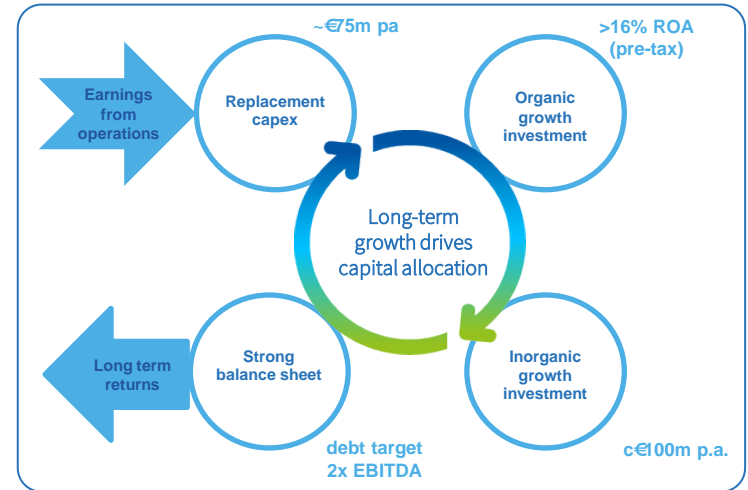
~€75m pa

>16% ROA (pre-tax)

Earnings from operations

Replacement capex

Organic growth investment

Long-term growth drives capital allocation

Long term returns

Strong balance sheet

Inorganic growth investment

debt target 2x EBITDA

c€100m p.a.